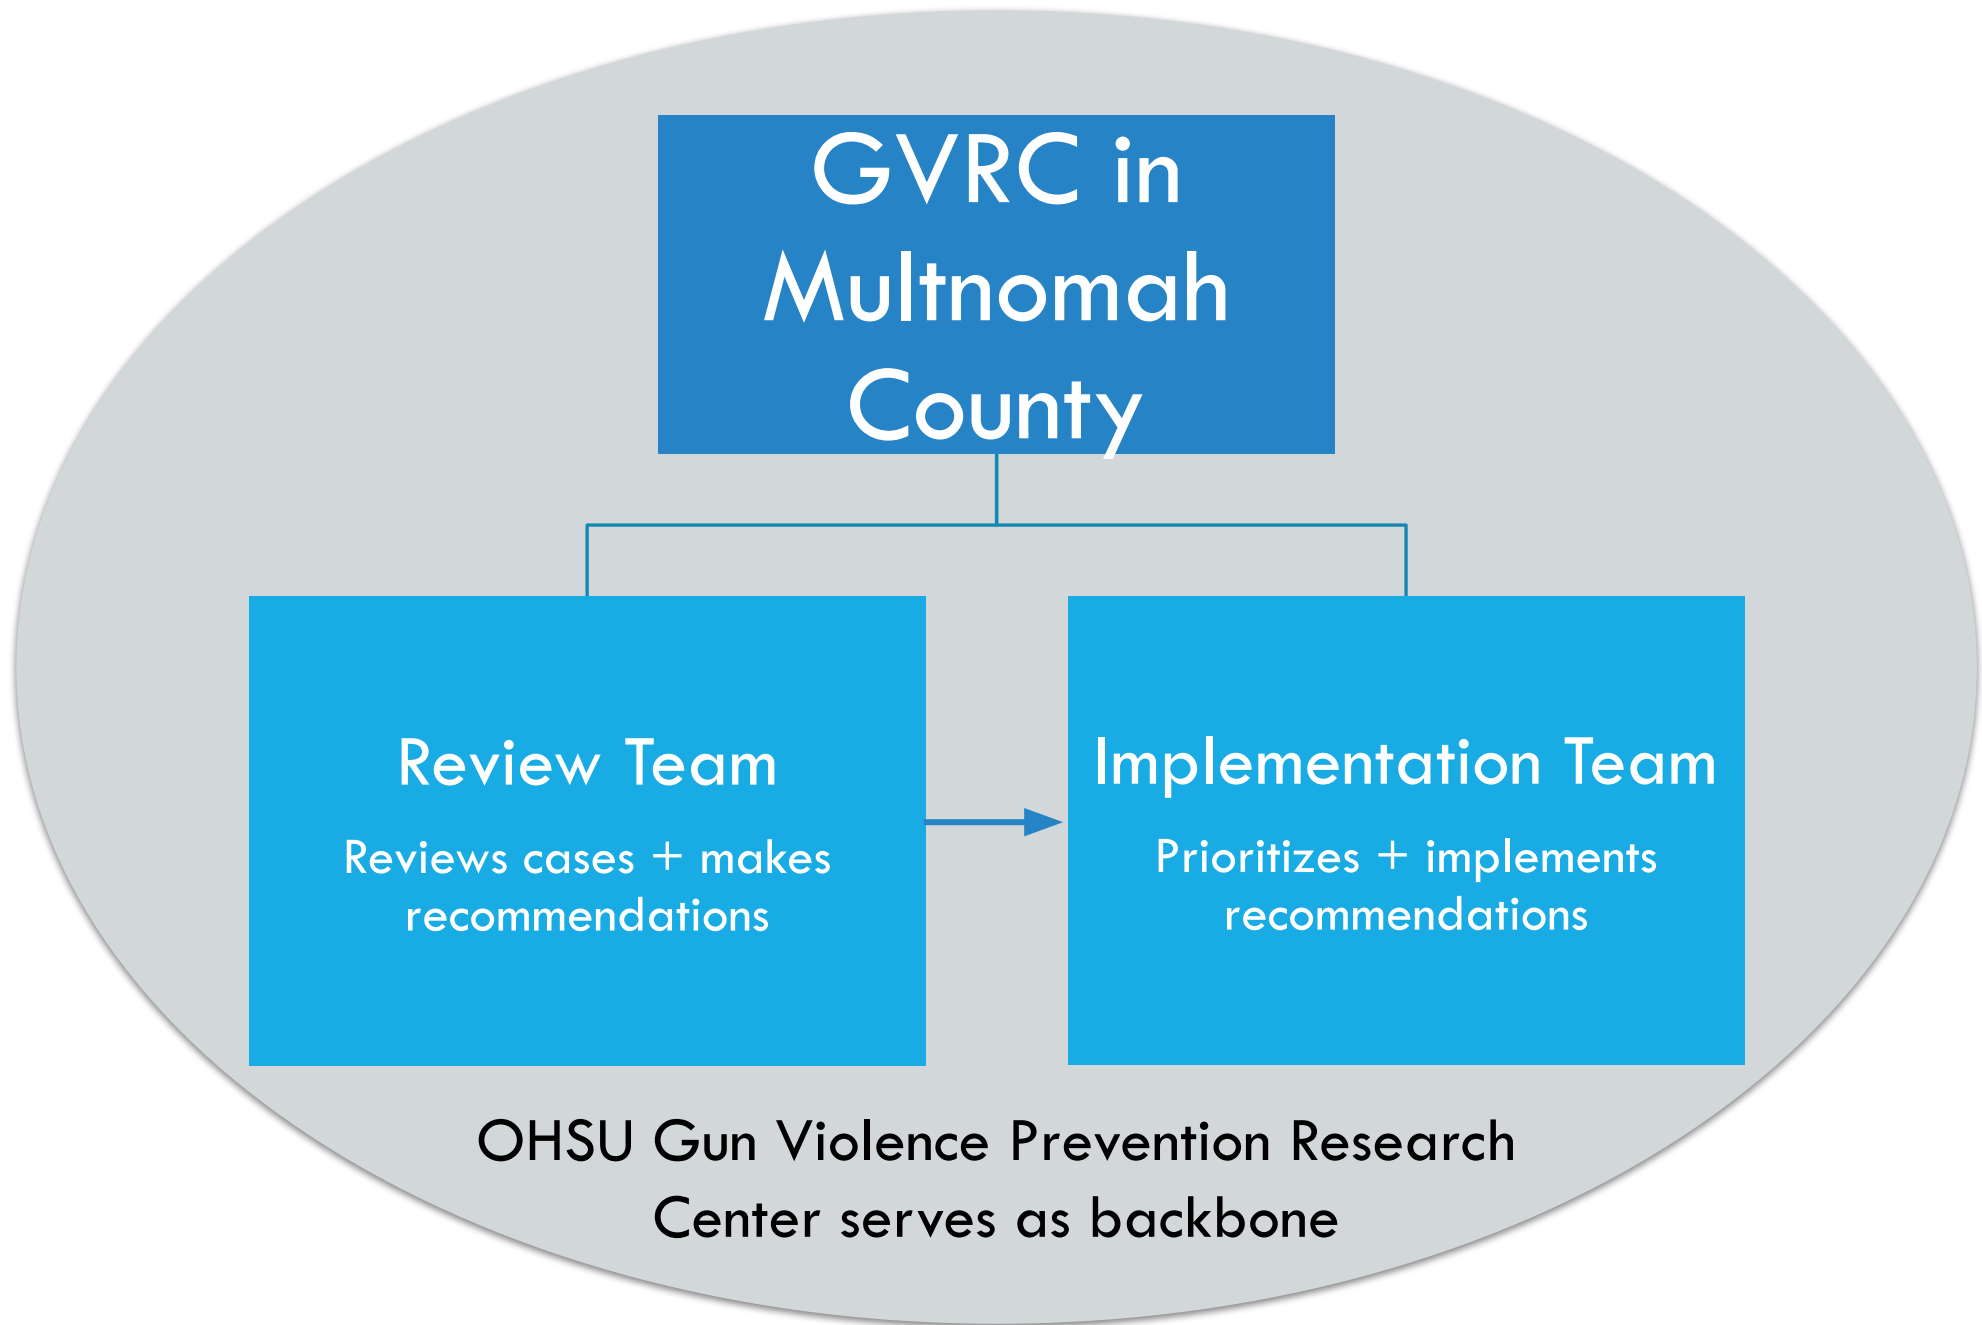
GVRC in Multnomah County

Review Team

Reviews cases + makes recommendations

Implementation Team

Prioritizes + implements recommendations

OHSU Gun Violence Prevention Research Center serves as backbone